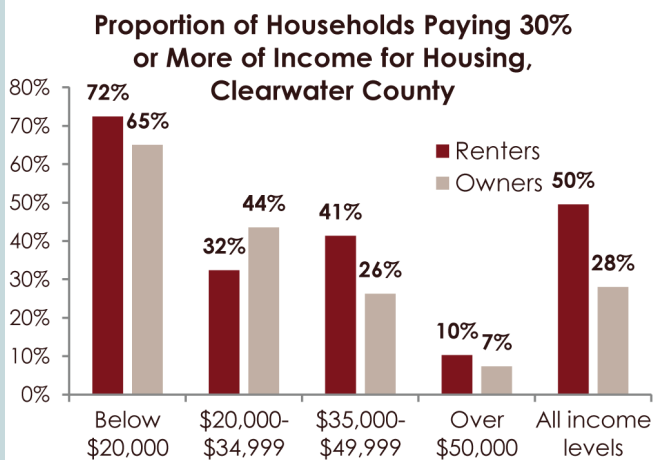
Proportion of Households Paying 30% or More of Income for Housing, Clearwater County

80%
70%
60%
50%
40%
30%
20%
10%
0%

Renters
Owners

72%
65%
32%
44%
41%
26%
10%
7%
50%
28%

Below $20,000
$20,000-$34,999
$35,000-$49,999
Over $50,000
All income levels